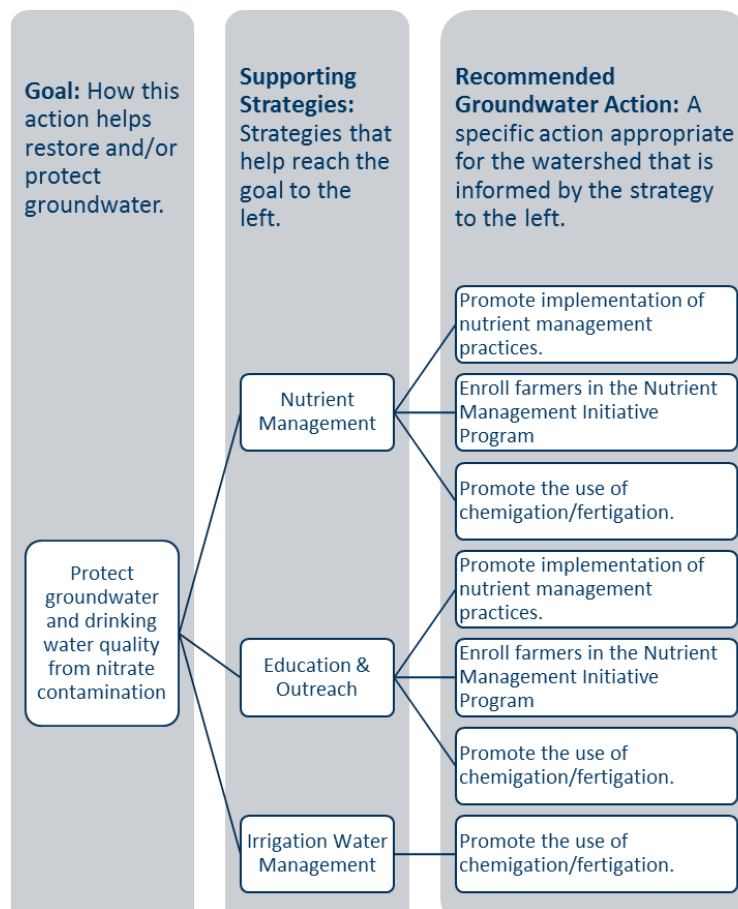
**Goal:** How this action helps restore and/or protect groundwater.

**Supporting Strategies:** Strategies that help reach the goal to the left.

**Recommended Groundwater Action:** A specific action appropriate for the watershed that is informed by the strategy to the left.

Protect groundwater and drinking water quality from nitrate contamination

Nutrient Management

Promote implementation of nutrient management practices.

Enroll farmers in the Nutrient Management Initiative Program

Promote the use of chemigation/fertigation.

Education & Outreach

Promote implementation of nutrient management practices.

Enroll farmers in the Nutrient Management Initiative Program

Promote the use of chemigation/fertigation.

Irrigation Water Management

Promote the use of chemigation/fertigation.